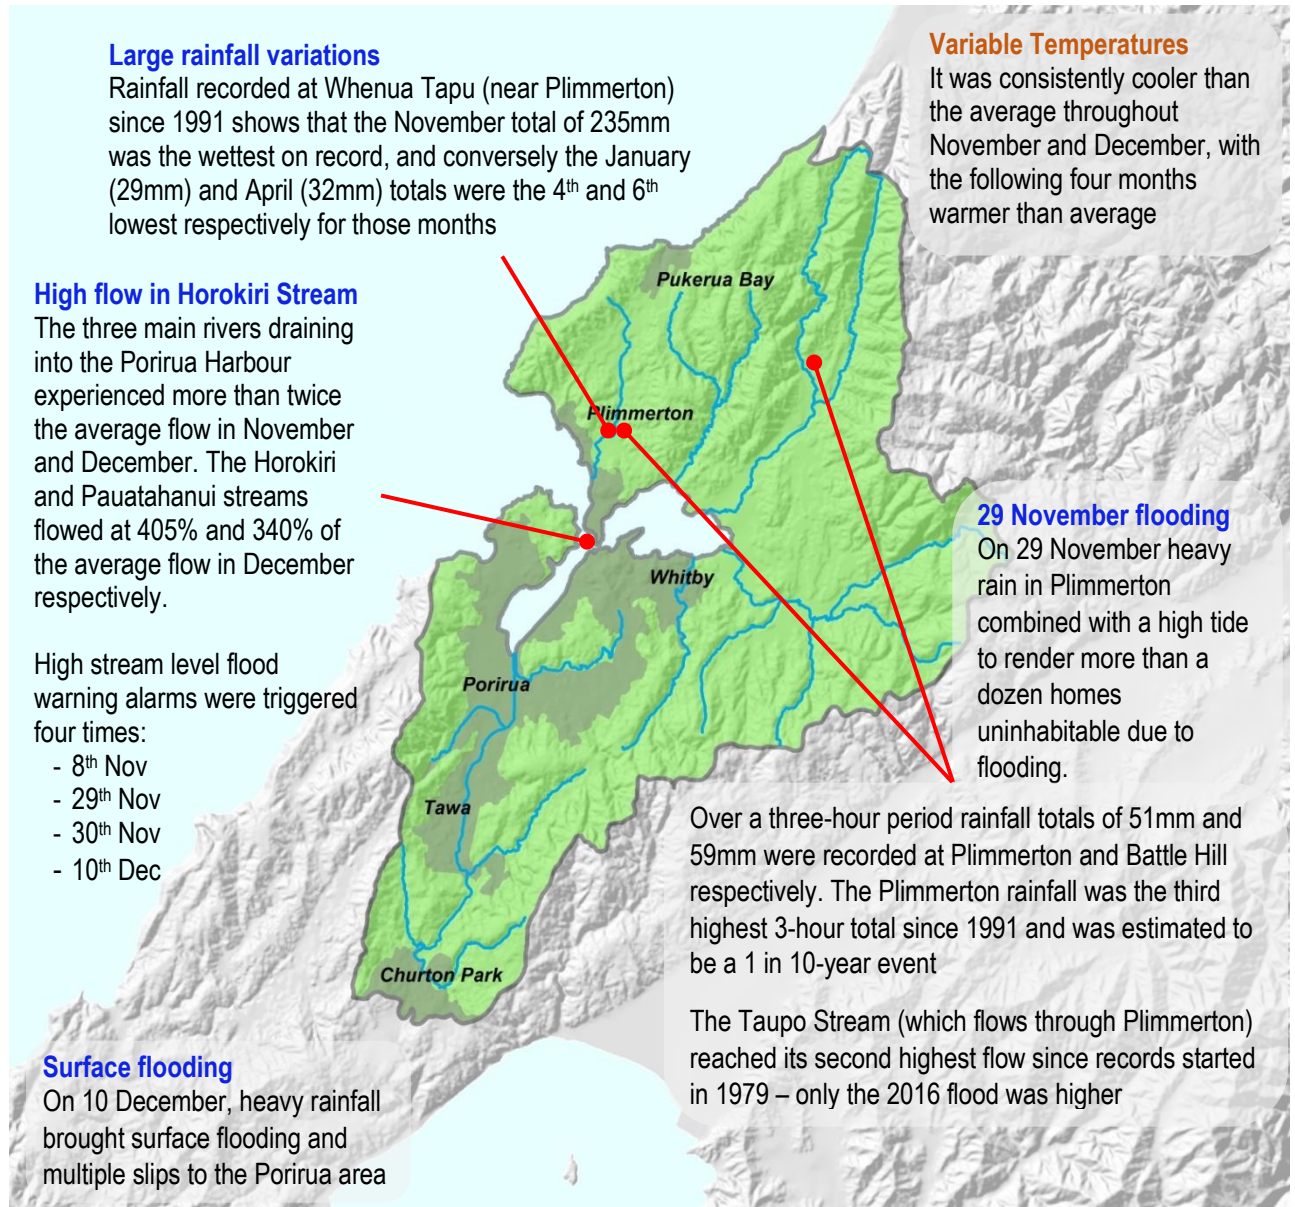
**Large rainfall variations**
Rainfall recorded at Whenua Tapu (near Plimmerton) since 1991 shows that the November total of 235mm was the wettest on record, and conversely the January (29mm) and April (32mm) totals were the 4$^{th}$ and 6$^{th}$ lowest respectively for those months

**Variable Temperatures**
It was consistently cooler than the average throughout November and December, with the following four months warmer than average

**High flow in Horokiri Stream**
The three main rivers draining into the Porirua Harbour experienced more than twice the average flow in November and December. The Horokiri and Pauatahanui streams flowed at 405% and 340% of the average flow in December respectively.

High stream level flood warning alarms were triggered four times:
- 8$^{th}$ Nov
- 29$^{th}$ Nov
- 30$^{th}$ Nov
- 10$^{th}$ Dec

Pukerua Bay

Plimmerton

Whitby

Porirua

Tawa

Churton Park

**29 November flooding**
On 29 November heavy rain in Plimmerton combined with a high tide to render more than a dozen homes uninhabitable due to flooding.

Over a three-hour period rainfall totals of 51mm and 59mm were recorded at Plimmerton and Battle Hill respectively. The Plimmerton rainfall was the third highest 3-hour total since 1991 and was estimated to be a 1 in 10-year event

The Taupo Stream (which flows through Plimmerton) reached its second highest flow since records started in 1979 – only the 2016 flood was higher

**Surface flooding**
On 10 December, heavy rainfall brought surface flooding and multiple slips to the Porirua area